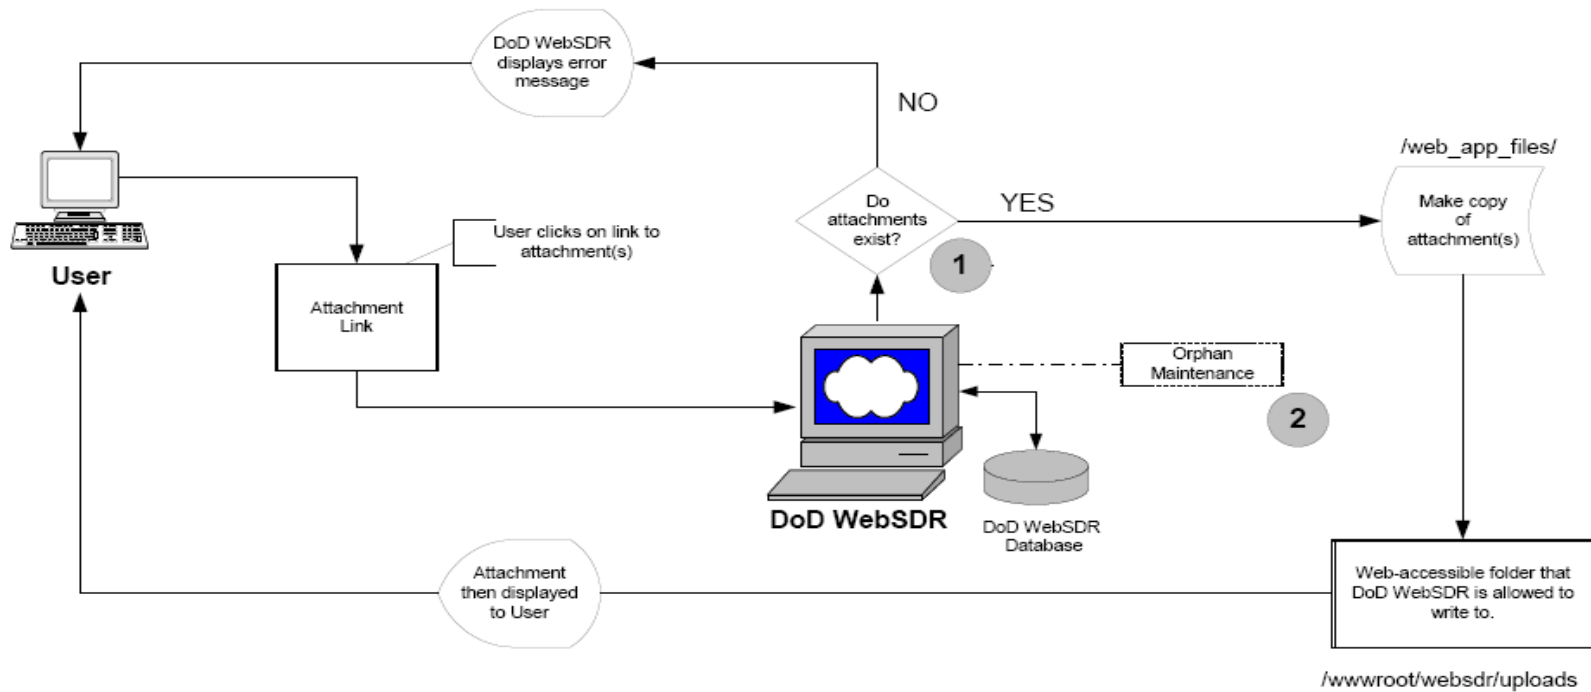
DoD WebSDR displays error message

NO

/web_app_files/

Do attachments exist?

YES

Make copy of attachment(s)

User

User clicks on link to attachment(s)

1

Attachment Link

Orphan Maintenance

2

DoD WebSDR

DoD WebSDR Database

Attachment then displayed to User

Web-accessible folder that DoD WebSDR is allowed to write to.

/wwwroot/websdr/uploads